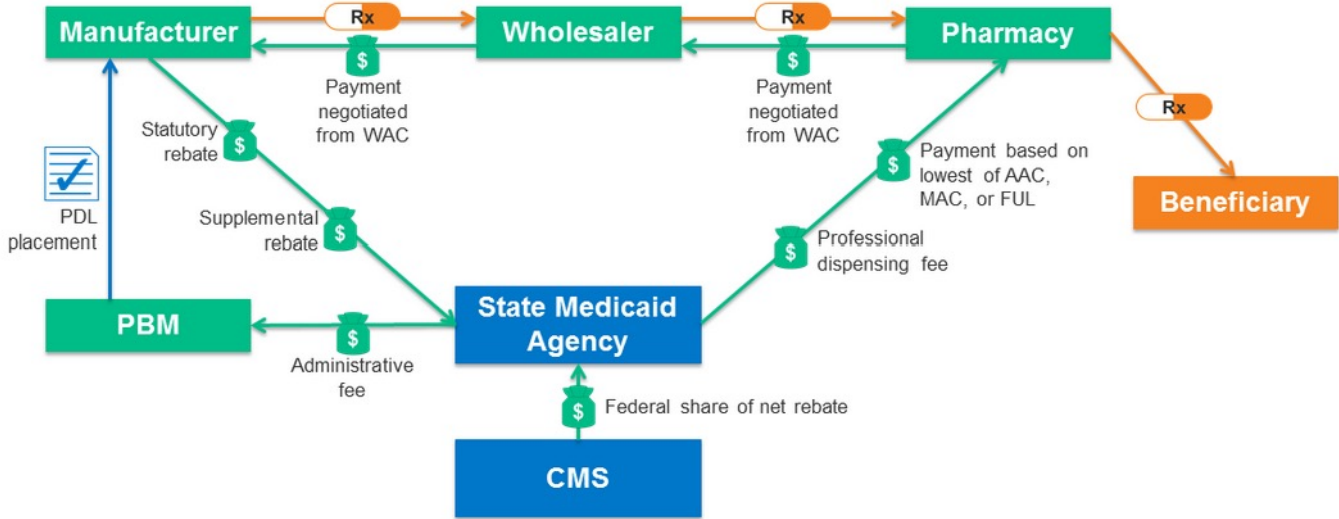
Manufacturer
Rx
Wholesaler
Rx
Pharmacy
$
Payment negotiated from WAC
$
Payment negotiated from WAC
Rx
Statutory rebate
$
PDL placement
Supplemental rebate
$
$
Payment based on lowest of AAC, MAC, or FUL
Beneficiary
$
Professional dispensing fee
PBM
$
State Medicaid Agency
Administrative fee
$
Federal share of net rebate
CMS